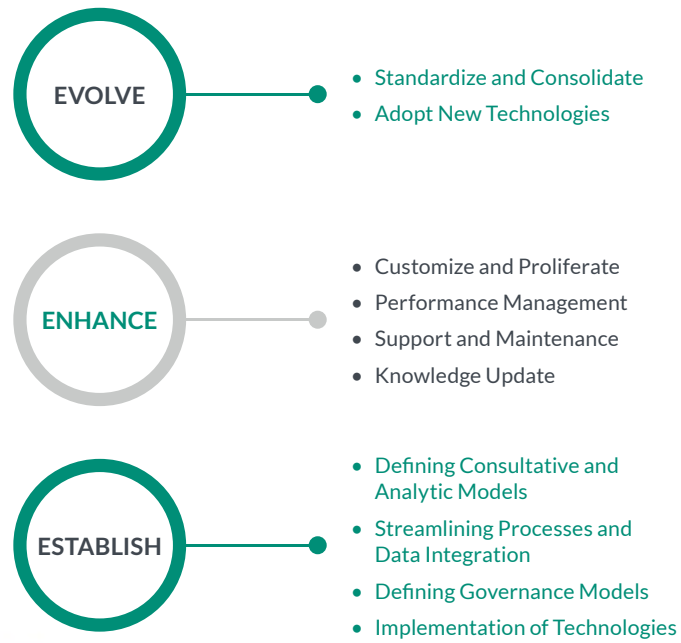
EVOLVE

- Standardize and Consolidate
- Adopt New Technologies

ENHANCE

- Customize and Proliferate
- Performance Management
- Support and Maintenance
- Knowledge Update

ESTABLISH

- Defining Consultative and Analytic Models
- Streamlining Processes and Data Integration
- Defining Governance Models
- Implementation of Technologies